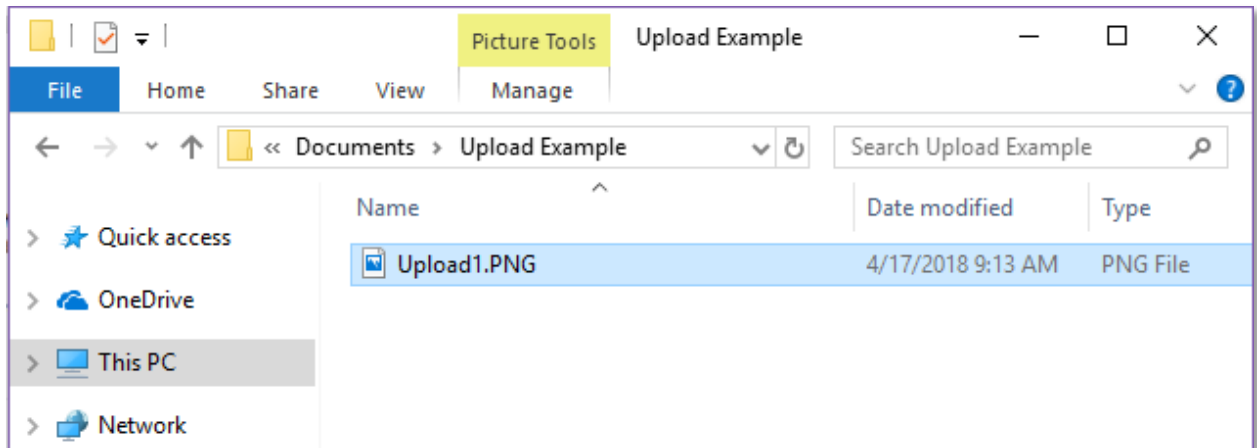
Picture Tools
Upload Example

File
Home
Share
View
Manage

« Documents › Upload Example

Search Upload Example

Name
Date modified
Type

Quick access
OneDrive
This PC
Network

| Name | Date modified | Type |
|---|---|---|
| Upload1.PNG | 4/17/2018 9:13 AM | PNG File |